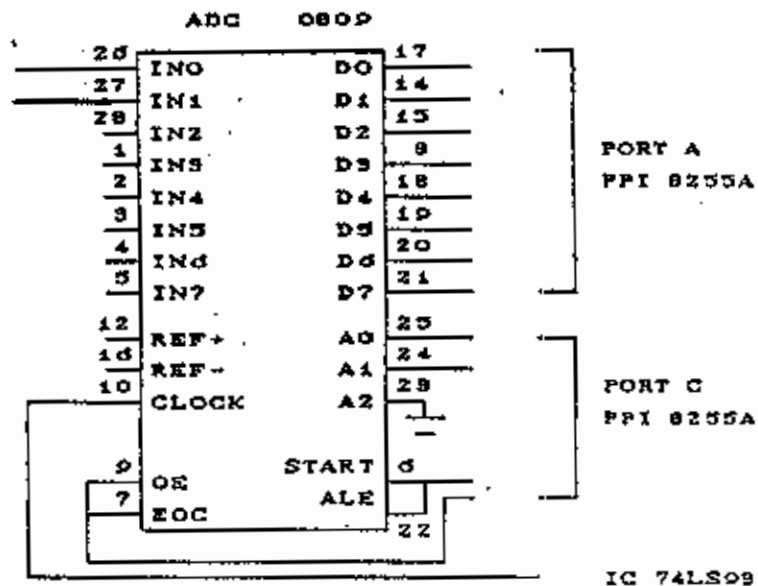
ADC 0809

26 IN0
27 IN1
28 IN2
1 IN3
2 IN4
3 IN5
4 IN6
5 IN7
12 REF+
16 REF-
10 CLOCK
9 OE
7 EOC

DO 17
D1 14
D2 15
D3 8
D4 18
D5 19
D6 20
D7 21
A0 25
A1 24
A2 23
START 6
ALE 22

PORT A
PPI 8255A

PORT C
PPI 8255A

IC 74LS09